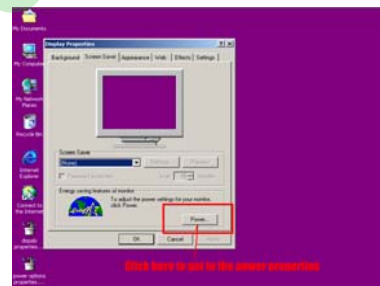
My Documents

My Computer

My Network Places

Recycle Bin

Internet Explorer

Connect to the Internet

dispaly properties

power options properties

Display Properties

? X

Background | Screen Saver | Appearance | Web | Effects | Settings

Screen Saver

(None)

Settings

Preview

Password protected

Wait: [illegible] minutes

Energy saving features of monitor

To adjust the power settings for your monitor, click Power.

Power...

OK

Cancel

Apply

Click here to get to the power properties